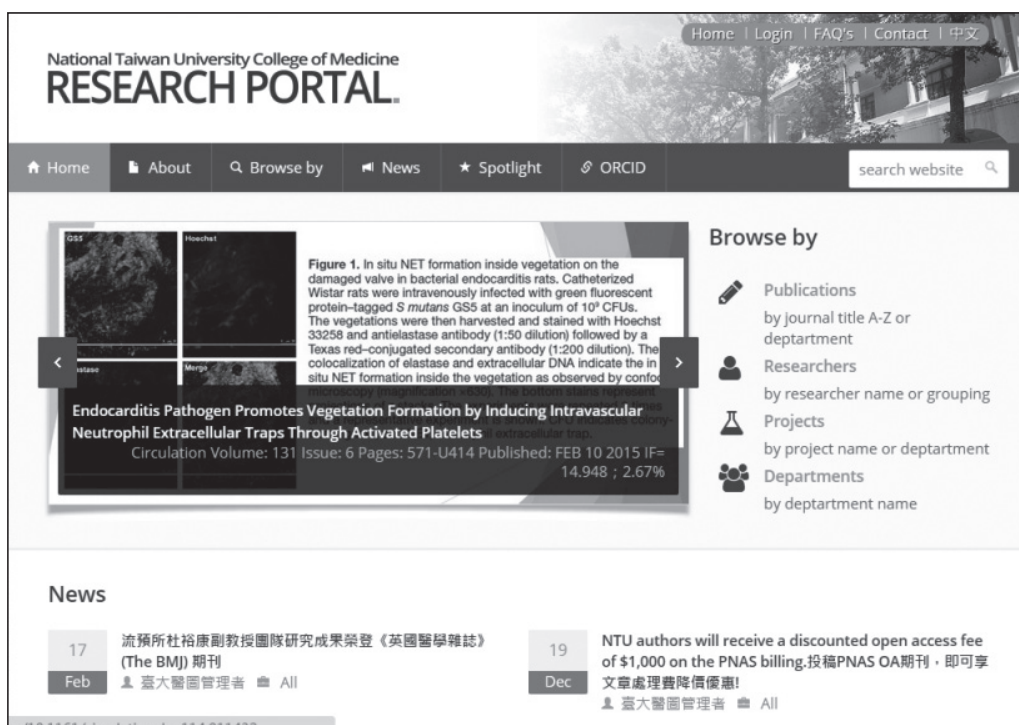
Home | Login | FAQ's | Contact | 中文

National Taiwan University College of Medicine
RESEARCH PORTAL

Home About Browse by News Spotlight ORCID search website

GS5 Hoechst
lastase Merge

Figure 1. In situ NET formation inside vegetation on the damaged valve in bacterial endocarditis rats. Catheterized Wistar rats were intravenously infected with green fluorescent protein–tagged S mutans GS5 at an inoculum of $10^9$ CFUs. The vegetations were then harvested and stained with Hoechst 33258 and antielastase antibody (1:50 dilution) followed by a Texas red–conjugated secondary antibody (1:200 dilution). The colocalization of elastase and extracellular DNA indicate the in situ NET formation inside the vegetation as observed by confo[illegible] microscopy (magnification ×630). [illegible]

Endocarditis Pathogen Promotes Vegetation Formation by Inducing Intravascular Neutrophil Extracellular Traps Through Activated Platelets
Circulation Volume: 131 Issue: 6 Pages: 571-U414 Published: FEB 10 2015 IF= 14.948；2.67%

Browse by

Publications
by journal title A-Z or deptartment

Researchers
by researcher name or grouping

Projects
by project name or deptartment

Departments
by deptartment name

News

17 Feb
流預所杜裕康副教授團隊研究成果榮登《英國醫學雜誌》(The BMJ) 期刊
臺大醫圖管理者 All

19 Dec
NTU authors will receive a discounted open access fee of $1,000 on the PNAS billing.投稿PNAS OA期刊，即可享文章處理費降價優惠!
臺大醫圖管理者 All